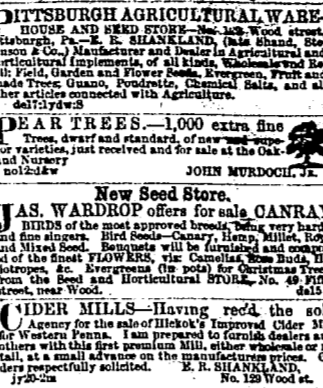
PITTSBURGH AGRICULTURAL WARE-HOUSE AND SEED STORE—No. 129 Wood street, Pittsburgh, Pa.—E. R. SHANKLAND, (late Shane, Stei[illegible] & Co.,) Manufacturer and Dealer in Agricultural and Horticultural Implements, of all kinds, Wholesale and Retail; Field, Garden and Flower Seeds, Evergreen, Fruit and Shade Trees; Guano, Poudrette, Chemical Salts, and all other articles connected with Agriculture.
del:lydw:S

PEAR TREES.—1,000 extra fine Trees, dwarf and standard, of new and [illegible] varieties, just received and for sale at the Oakland Nursery
no12:d&w JOHN MURDOCH, Jr.

New Seed Store.

JAS. WARDROP offers for sale CANARY BIRDS of the most approved breeds, being very hardy and fine singers. Bird Seeds—Canary, Hemp, Millet, Rape and Mixed Seed. Bouquets will be furnished and composed of the finest FLOWERS, viz: Camelias, Rose Buds, Heliotropes, &c. Evergreens (in pots) for Christmas Trees from the Seed and Horticultural STORE, No. 49 Fifth street, near Wood.

CIDER MILLS—Having rec'd the sole Agency for the sale of Hickok's Improved Cider Mills for Western Penna. I am prepared to furnish dealers and others with this first premium Mill, either wholesale or retail, at a small advance on the manufacturers prices. Orders respectfully solicited. E. R. SHANKLAND,
jy20-2m No. 129 Wood st.